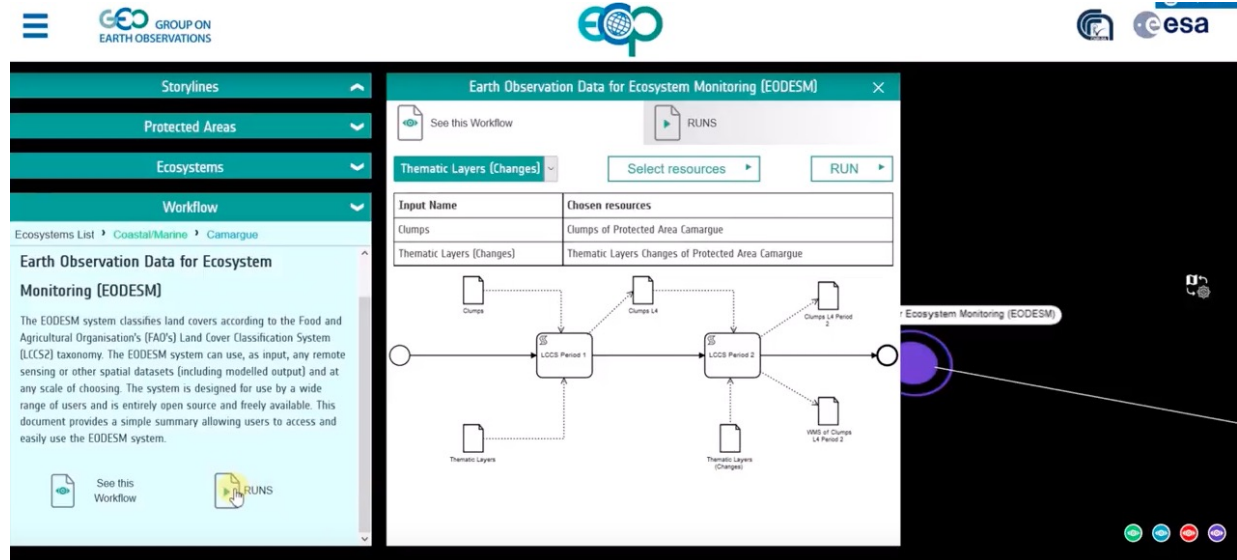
GEO GROUP ON EARTH OBSERVATIONS

esa

Storylines

Protected Areas

Ecosystems

Workflow

Ecosystems List › Coastal/Marine › Camargue

Earth Observation Data for Ecosystem Monitoring (EODESM)

The EODESM system classifies land covers according to the Food and Agricultural Organisation's (FAO's) Land Cover Classification System (LCCS2) taxonomy. The EODESM system can use, as input, any remote sensing or other spatial datasets (including modelled output) and at any scale of choosing. The system is designed for use by a wide range of users and is entirely open source and freely available. This document provides a simple summary allowing users to access and easily use the EODESM system.

See this Workflow

RUNS

Earth Observation Data for Ecosystem Monitoring (EODESM)

See this Workflow

RUNS

Thematic Layers (Changes)

Select resources

RUN

| Input Name | Chosen resources |
|---|---|
| Clumps | Clumps of Protected Area Camargue |
| Thematic Layers (Changes) | Thematic Layers Changes of Protected Area Camargue |

Clumps

Clumps L4

LCCS Period 1

LCCS Period 2

Clumps L4 Period 2

Thematic Layers

Thematic Layers (Changes)

WMS of Clumps L4 Period 2

r Ecosystem Monitoring (EODESM)